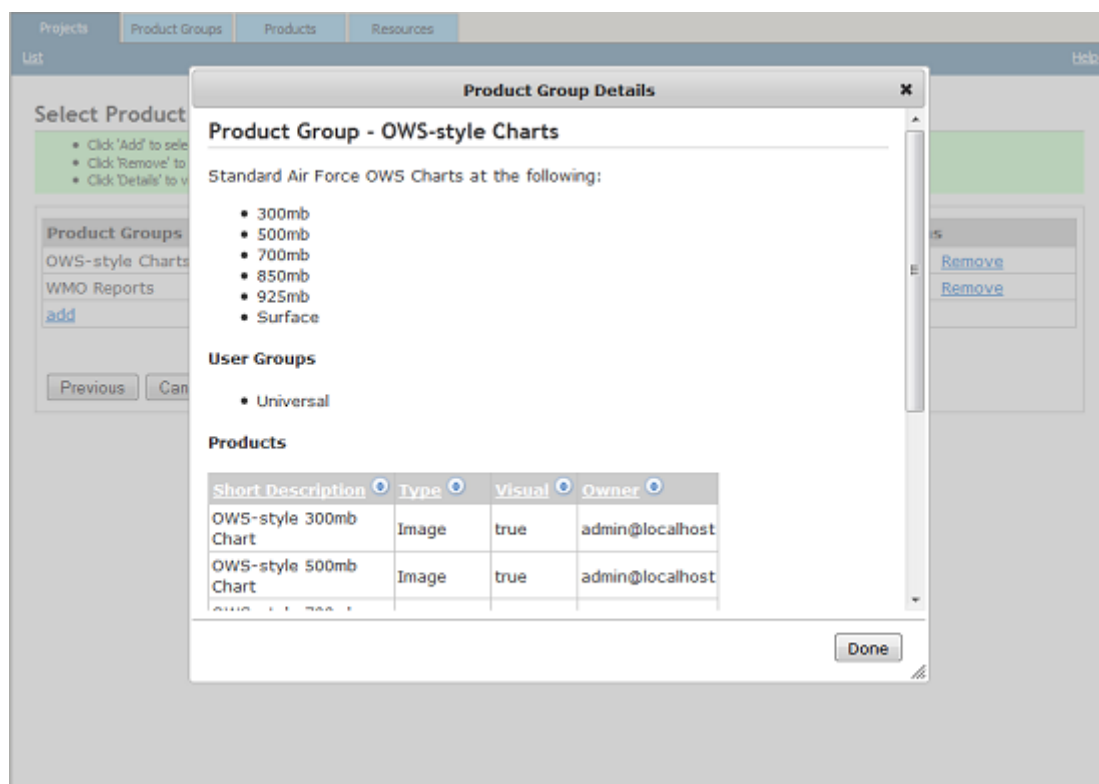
Projects Product Groups Products Resources

List

Help

Select Product

• Click 'Add' to sele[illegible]
• Click 'Remove' to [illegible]
• Click 'Details' to v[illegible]

| Product Groups | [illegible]s |
|---|---|
| OWS-style Charts | Remove |
| WMO Reports | Remove |
| add | |

Previous Can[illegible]

Product Group Details

Product Group - OWS-style Charts

Standard Air Force OWS Charts at the following:

• 300mb
• 500mb
• 700mb
• 850mb
• 925mb
• Surface

User Groups

• Universal

Products

| Short Description | Type | Visual | Owner |
|---|---|---|---|
| OWS-style 300mb Chart | Image | true | admin@localhost |
| OWS-style 500mb Chart | Image | true | admin@localhost |
| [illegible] | | | |

Done